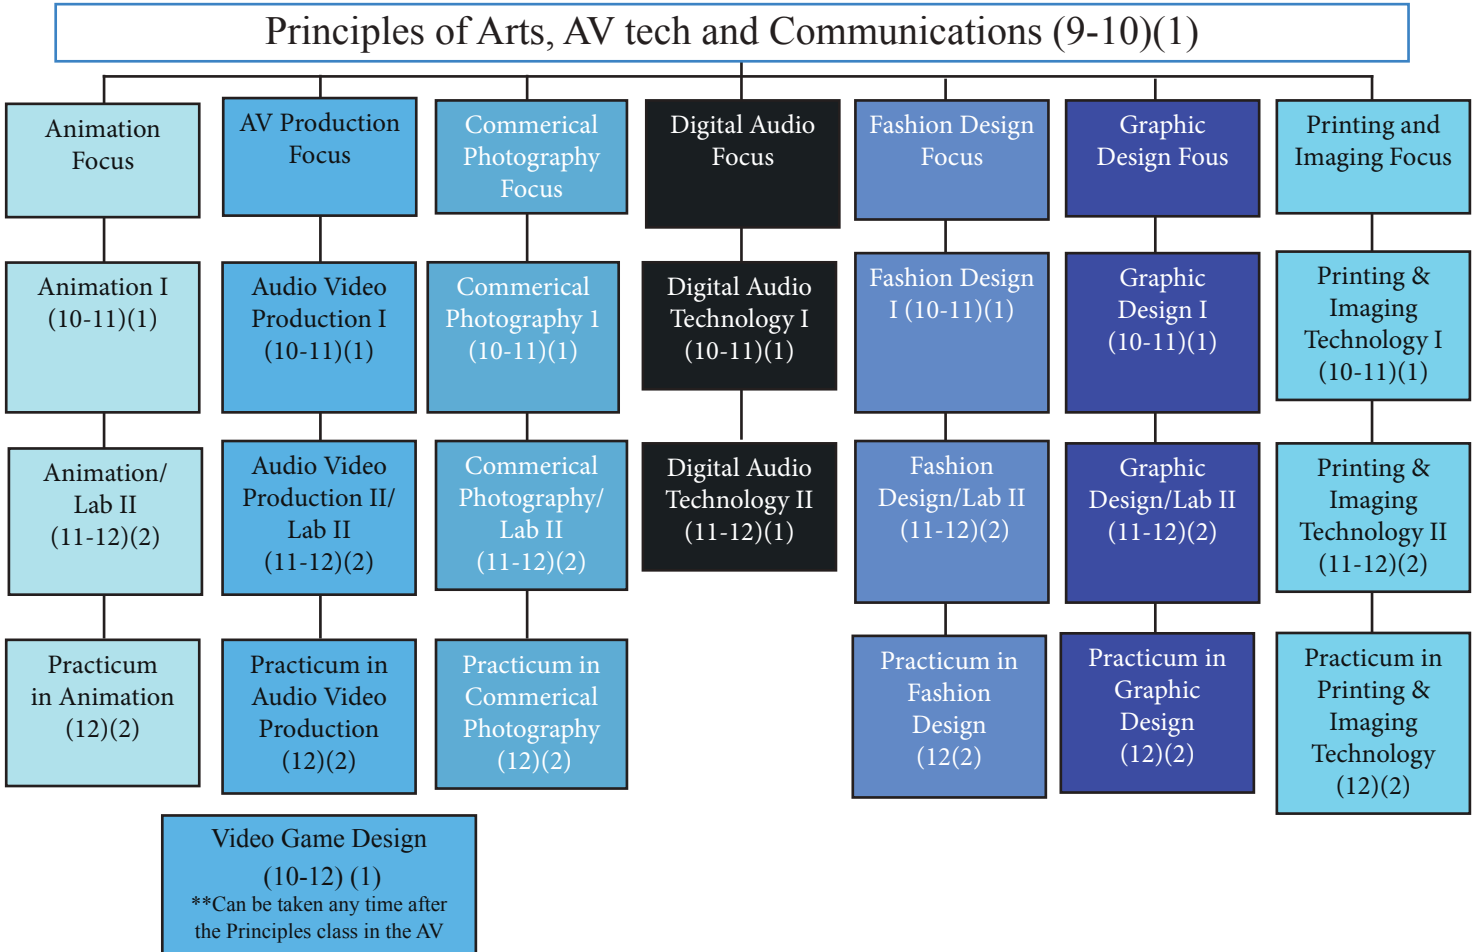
Principles of Arts, AV tech and Communications (9-10)(1)

Animation Focus

Animation I (10-11)(1)

Animation/ Lab II (11-12)(2)

Practicum in Animation (12)(2)

AV Production Focus

Audio Video Production I (10-11)(1)

Audio Video Production II/ Lab II (11-12)(2)

Practicum in Audio Video Production (12)(2)

Video Game Design (10-12) (1)
**Can be taken any time after the Principles class in the AV

Commerical Photography Focus

Commerical Photography 1 (10-11)(1)

Commerical Photography/ Lab II (11-12)(2)

Practicum in Commerical Photography (12)(2)

Digital Audio Focus

Digital Audio Technology I (10-11)(1)

Digital Audio Technology II (11-12)(1)

Fashion Design Focus

Fashion Design I (10-11)(1)

Fashion Design/Lab II (11-12)(2)

Practicum in Fashion Design (12)(2)

Graphic Design Fous

Graphic Design I (10-11)(1)

Graphic Design/Lab II (11-12)(2)

Practicum in Graphic Design (12)(2)

Printing and Imaging Focus

Printing & Imaging Technology I (10-11)(1)

Printing & Imaging Technology II (11-12)(2)

Practicum in Printing & Imaging Technology (12)(2)